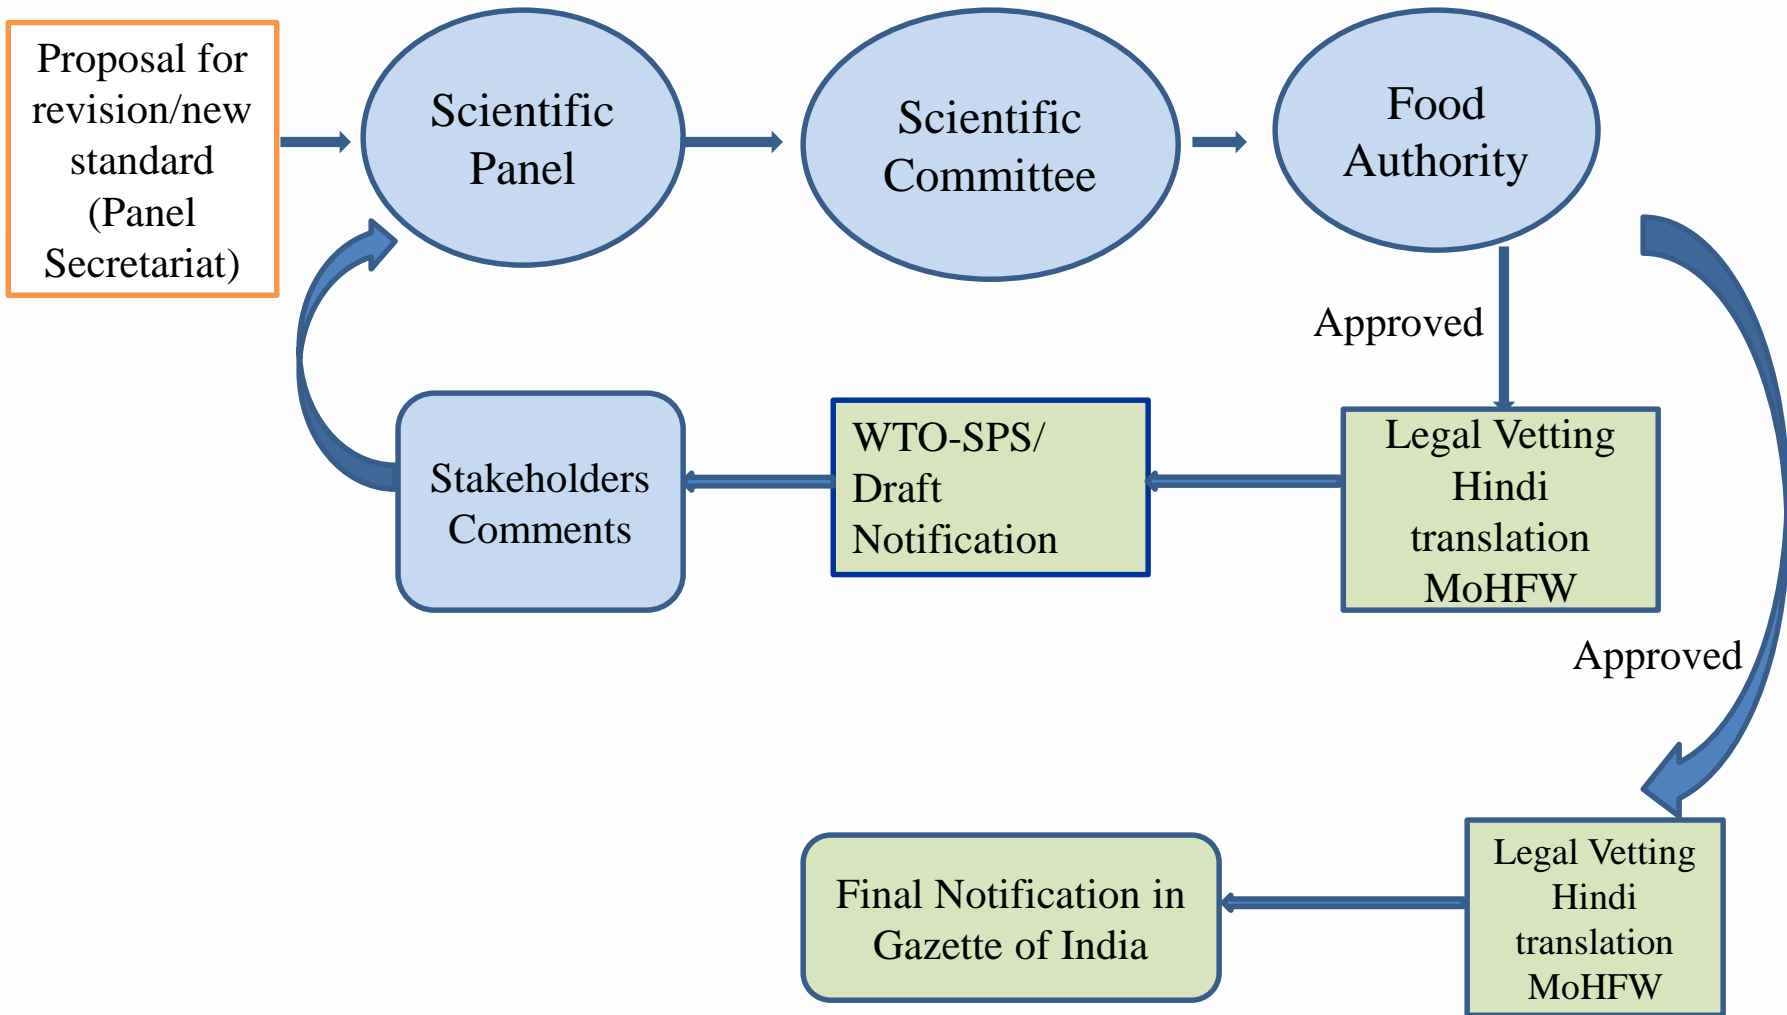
Proposal for revision/new standard (Panel Secretariat)

Scientific Panel

Scientific Committee

Food Authority

Approved

Legal Vetting Hindi translation MoHFW

WTO-SPS/ Draft Notification

Stakeholders Comments

Approved

Legal Vetting Hindi translation MoHFW

Final Notification in Gazette of India